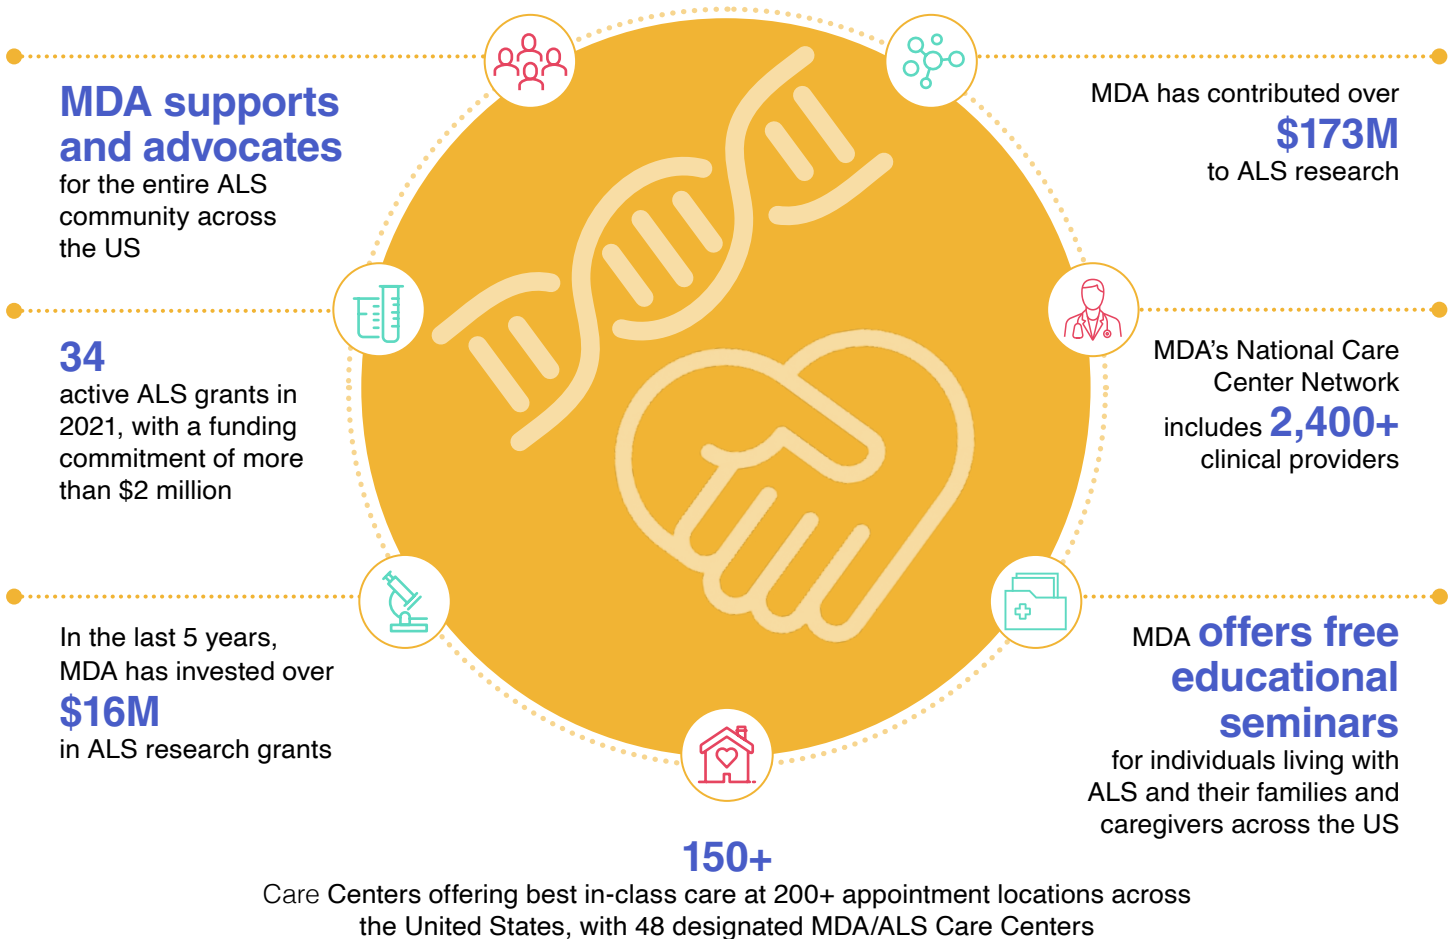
MDA supports and advocates
for the entire ALS community across the US

MDA has contributed over
$173M
to ALS research

34
active ALS grants in 2021, with a funding commitment of more than $2 million

MDA's National Care Center Network includes 2,400+ clinical providers

In the last 5 years, MDA has invested over
$16M
in ALS research grants

MDA offers free educational seminars
for individuals living with ALS and their families and caregivers across the US

150+
Care Centers offering best in-class care at 200+ appointment locations across the United States, with 48 designated MDA/ALS Care Centers